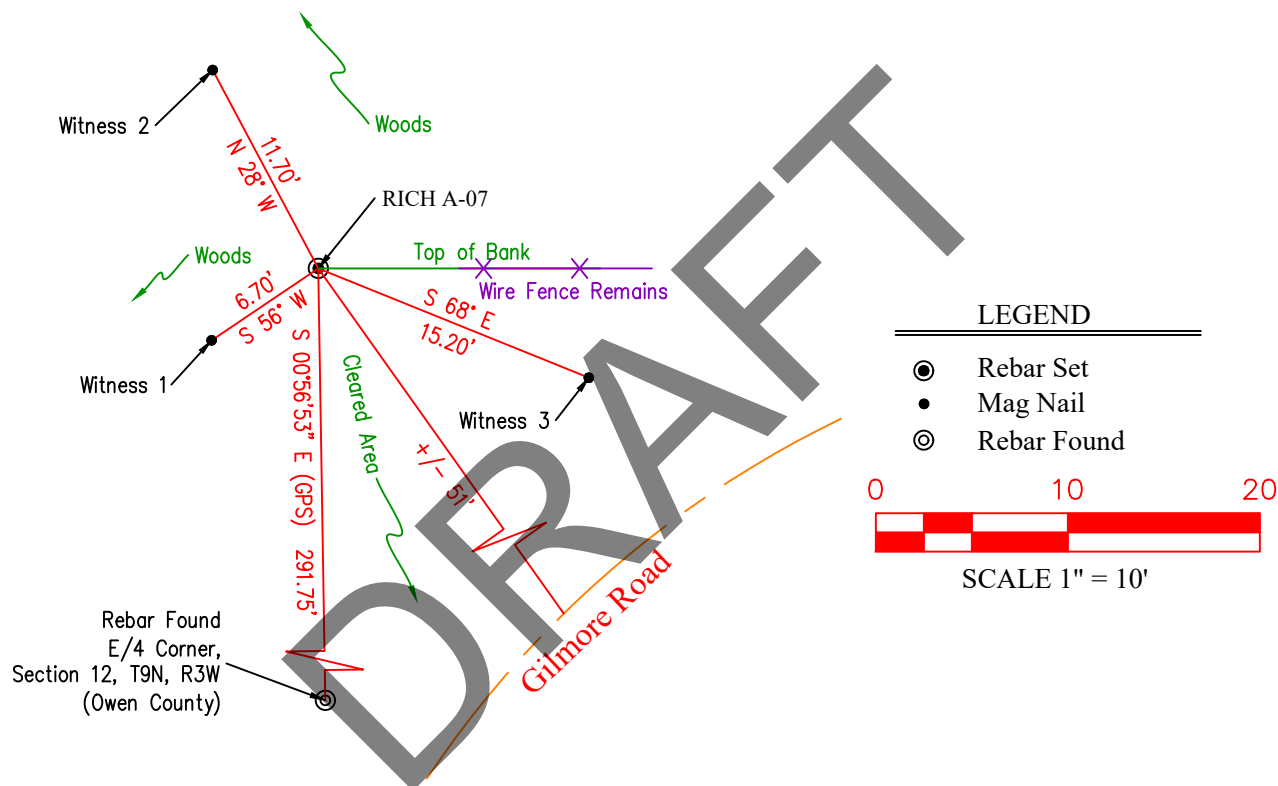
Witness 2

11.70'
N 28° W

Woods

RICH A-07

Woods

Top of Bank

Wire Fence Remains

6.70'
S 56° W

S 68° E
15.20'

Witness 1

S 00°56'53" E (GPS) 291.75'

Cleared Area

Witness 3

+/- 51'

LEGEND

Rebar Set
Mag Nail
Rebar Found

0 10 20

SCALE 1" = 10'

DRAFT

Gilmore Road

Rebar Found
E/4 Corner,
Section 12, T9N, R3W
(Owen County)